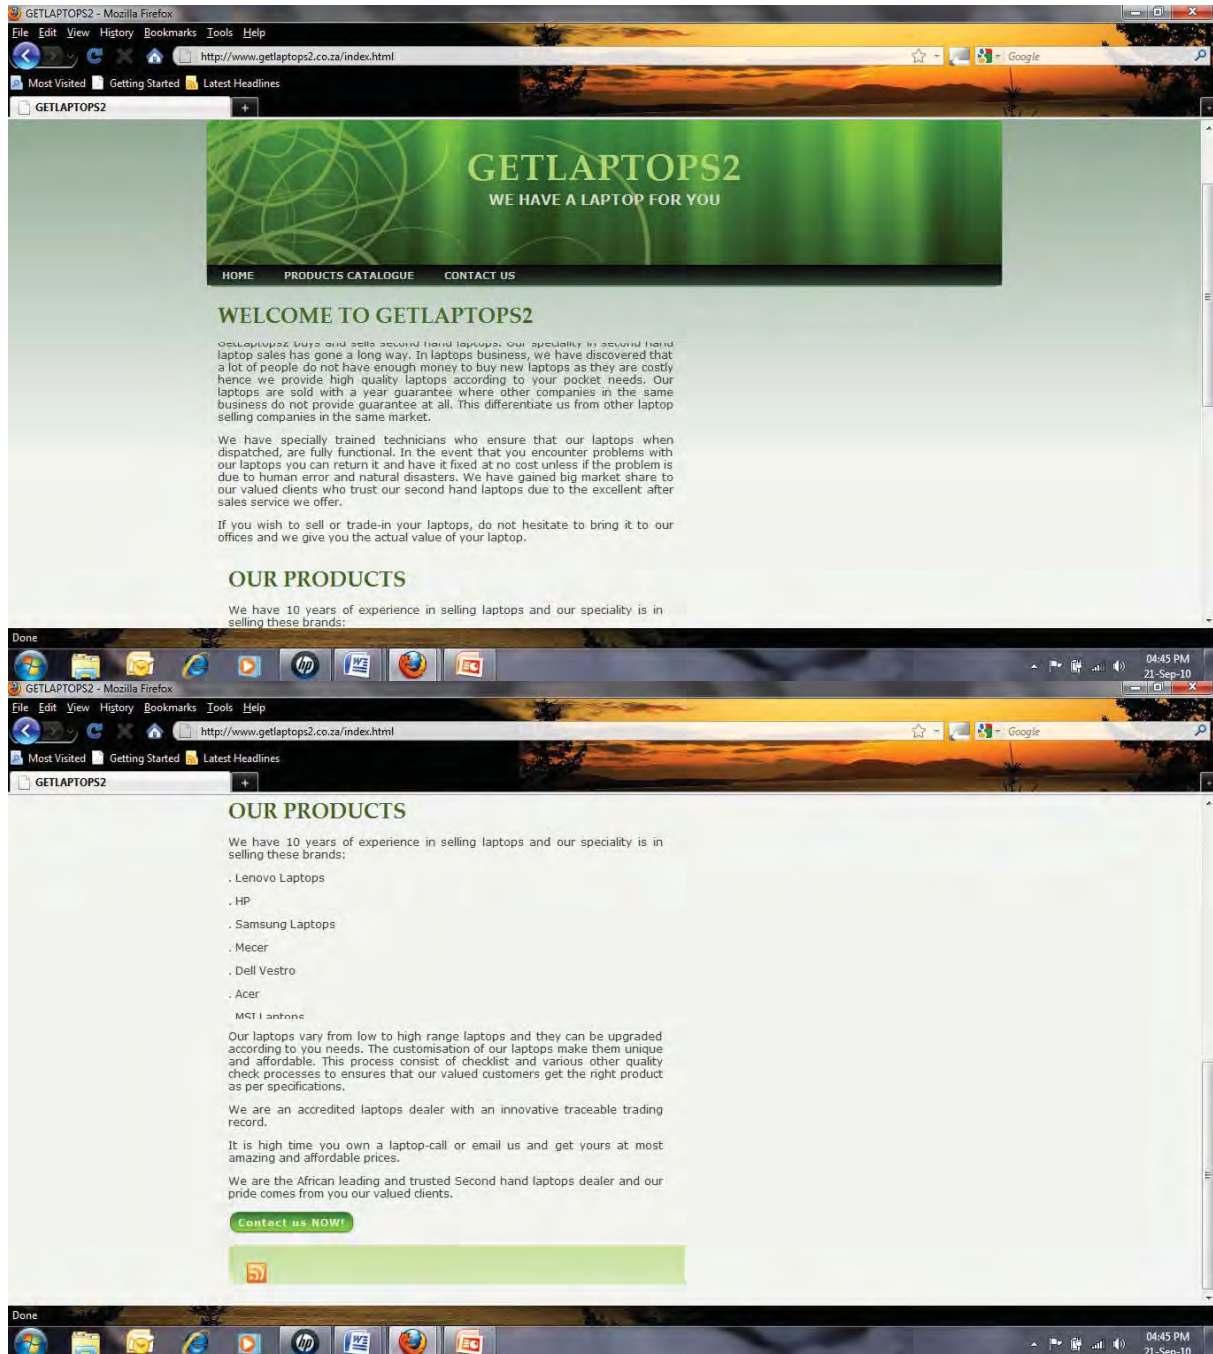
GETLAPTOPS2 - Mozilla Firefox

File Edit View History Bookmarks Tools Help

http://www.getlaptops2.co.za/index.html

Google

Most Visited Getting Started Latest Headlines

GETLAPTOPS2

GETLAPTOPS2

WE HAVE A LAPTOP FOR YOU

HOME PRODUCTS CATALOGUE CONTACT US

WELCOME TO GETLAPTOPS2

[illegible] laptop sales has gone a long way. In laptops business, we have discovered that a lot of people do not have enough money to buy new laptops as they are costly hence we provide high quality laptops according to your pocket needs. Our laptops are sold with a year guarantee where other companies in the same business do not provide guarantee at all. This differentiate us from other laptop selling companies in the same market.

We have specially trained technicians who ensure that our laptops when dispatched, are fully functional. In the event that you encounter problems with our laptops you can return it and have it fixed at no cost unless if the problem is due to human error and natural disasters. We have gained big market share to our valued clients who trust our second hand laptops due to the excellent after sales service we offer.

If you wish to sell or trade-in your laptops, do not hesitate to bring it to our offices and we give you the actual value of your laptop.

OUR PRODUCTS

We have 10 years of experience in selling laptops and our speciality is in selling these brands:

Done

04:45 PM
21-Sep-10

GETLAPTOPS2 - Mozilla Firefox

File Edit View History Bookmarks Tools Help

http://www.getlaptops2.co.za/index.html

Google

Most Visited Getting Started Latest Headlines

GETLAPTOPS2

OUR PRODUCTS

We have 10 years of experience in selling laptops and our speciality is in selling these brands:

. Lenovo Laptops

. HP

. Samsung Laptops

. Mecer

. Dell Vestro

. Acer

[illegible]

Our laptops vary from low to high range laptops and they can be upgraded according to you needs. The customisation of our laptops make them unique and affordable. This process consist of checklist and various other quality check processes to ensures that our valued customers get the right product as per specifications.

We are an accredited laptops dealer with an innovative traceable trading record.

It is high time you own a laptop-call or email us and get yours at most amazing and affordable prices.

We are the African leading and trusted Second hand laptops dealer and our pride comes from you our valued clients.

Contact us NOW!

Done

04:45 PM
21-Sep-10